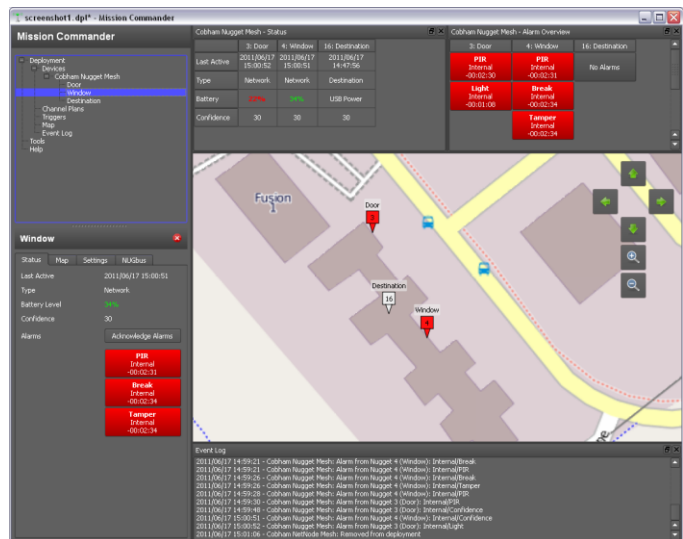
screenshot1.dpl* - Mission Commander

Mission Commander

Deployment
Devices
Cobham Nugget Mesh
Door
Window
Destination
Channel Plans
Triggers
Map
Event Log
Tools
Help

Window

Status | Map | Settings | NUGbus

| | |
|---|---|
| Last Active | 2011/06/17 15:00:51 |
| Type | Network |
| Battery Level | 34% |
| Confidence | 30 |
| Alarms | Acknowledge Alarms |

PIR
Internal
-00:02:31

Break
Internal
-00:02:34

Tamper
Internal
-00:02:34

Cobham Nugget Mesh - Status

| | 3: Door | 4: Window | 16: Destination |
|---|---|---|---|
| Last Active | 2011/06/17 15:00:52 | 2011/06/17 15:00:51 | 2011/06/17 14:47:56 |
| Type | Network | Network | Destination |
| Battery | 20% | 34% | USB Power |
| Confidence | 30 | 30 | 30 |

Cobham Nugget Mesh - Alarm Overview

| 3: Door | 4: Window | 16: Destination |
|---|---|---|
| PIR Internal -00:02:30 | PIR Internal -00:02:31 | No Alarms |
| Light Internal -00:01:08 | Break Internal -00:02:34 | |
| | Tamper Internal -00:02:34 | |

Fusion
Door
3
Destination
16
Window
4

Event Log
2011/06/17 14:59:21 - Cobham Nugget Mesh: Alarm from Nugget 4 (Window): Internal/Break
2011/06/17 14:59:21 - Cobham Nugget Mesh: Alarm from Nugget 4 (Window): Internal/PIR
2011/06/17 14:59:26 - Cobham Nugget Mesh: Alarm from Nugget 4 (Window): Internal/Break
2011/06/17 14:59:26 - Cobham Nugget Mesh: Alarm from Nugget 4 (Window): Internal/Tamper
2011/06/17 14:59:28 - Cobham Nugget Mesh: Alarm from Nugget 4 (Window): Internal/PIR
2011/06/17 14:59:30 - Cobham Nugget Mesh: Alarm from Nugget 3 (Door): Internal/PIR
2011/06/17 14:59:48 - Cobham Nugget Mesh: Alarm from Nugget 3 (Door): Internal/Confidence
2011/06/17 15:00:51 - Cobham Nugget Mesh: Alarm from Nugget 4 (Window): Internal/Confidence
2011/06/17 15:00:52 - Cobham Nugget Mesh: Alarm from Nugget 3 (Door): Internal/Light
2011/06/17 15:01:06 - Cobham NetNode Mesh: Removed from deployment